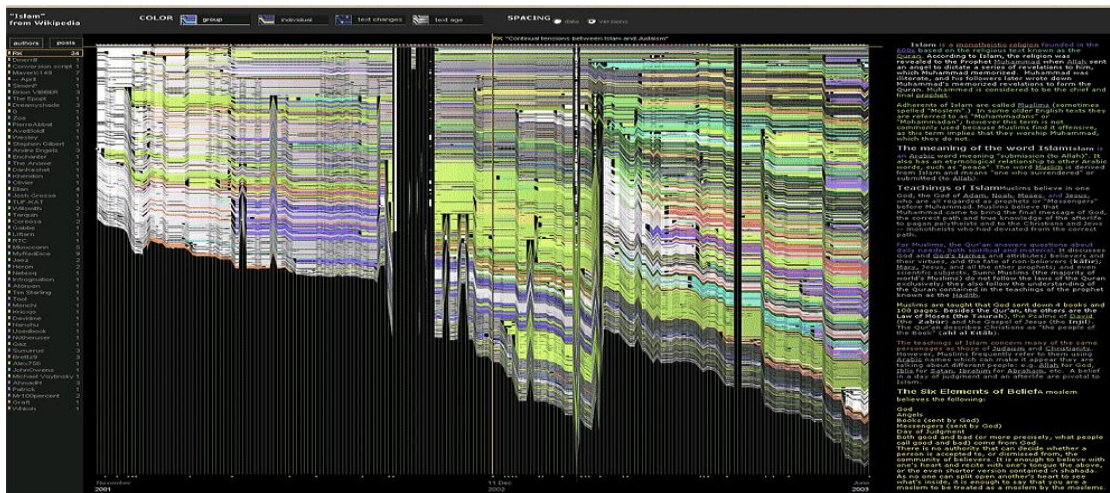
"Islam"
from Wikipedia

COLOR group individual text changes text age

SPACING dates versions

authors posts

RK 34
Deverrill 1
Conversion script 1
Mav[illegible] 3
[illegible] Ayal 1
Slrenf 1
Brion VIBBER 1
The Epopt 1
Ozemyshdale 3
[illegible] 1
Zoe 1
FlorisAbbot 1
AxelBoldt 1
Hasday 1
Stephen Gilbert 1
Andre Engels 1
Enchanter 1
The Anome 1
Danhicnet 1
Hitendon 1
Olivier 1
Ellen 4
Josh Grosse 1
TUF-KAT 1
Wikiwalk 2
Tarquin 1
Corenza 1
Gabbe 1
Liftarn 1
RTC 1
Mkmcconn 1
MyRedDice 2
Jiesz 2
Heron 2
Nelwild 1
Infrogmation 1
Aborgon 1
Tim Starling 1
Tool 1
Menchi 1
Kricxjo 1
Davidme 1
Nanshu 1
Usedbook 1
Notheruser 1
Gaz 1
Sunurnet 3
Sevi 1
Alex756 1
JohnOwens 1
Michael Voytinsky 1
Ahmadh 3
Patrick 1
Mr100percent 2
Graft 1
Wikiols 1

RK "Continual tensions between Islam and Judaism"

November 2001
11 Dec 2002
June 2003

Islam is a monotheistic religion founded in the 600s based on the religious text known as the Quran. According to Islam, the Qur'an was revealed to the Prophet Muhammad when Allah sent an angel to dictate a series of revelations to him, which Muhammad memorized. Muhammad was illiterate, and his followers later wrote down Muhammad's memorized revelations to form the Quran. Muhammad is considered to be the chief and final prophet.

Adherents of Islam are called Muslims (sometimes spelled "Moslem".) In some older English texts they are referred to as "Muhammadans" or "Mohammadans"; however this term is not commonly used because Muslims find it offensive, as this term implies that they worship Muhammad, which they do not.

The meaning of the word IslamIslam is an Arabic word meaning "submission (to Allah)". It also has an etymological relationship to other Arabic words such as salaam (peace). The word Muslim is derived from Islam and means "one who surrendered" or submitted (to Allah).

Teachings of IslamMuslims believe in one God, the God of Adam, Noah, Moses, and Jesus, who are all regarded as prophets or "Messengers" before Muhammad. Muslims believe that Muhammad came to bring the final message of God, the correct path and true knowledge of the afterlife to pagan polytheists, and to Christians and Jews -- monotheists who had deviated from the correct path.

For Muslims, the Qur'an answers questions about daily needs, both spiritual and material. It discusses God and God's Names and attributes; believers and their virtues; and the fate of non-believers (Kafir). Mary, Jesus, and all the other prophets; and even scientific subjects. Sunni Muslims (the majority of world Muslims) do not follow the laws of the Quran exclusively; they also follow the understanding of the Quran contained in the teachings of the prophet known as the Hadith.

Muslims are taught that God sent down 4 books and 100 pages. Besides the Qur'an, the others are the Law of Moses (the Taurah), the Psalms of David (the Zabur) and the Gospel of Jesus (the Injil). The Qur'an describes Christians as "the people of the Book" (ahl al kitab).

The teachings of Islam concern many of the same personages as those of Judaism and Christianity. However, Muslims frequently refer to them using Arabic names which can make it appear they are talking about different people; e.g. Allah for God, Iblis for Satan, Ibrahim for Abraham, etc. A belief in a day of judgment and an afterlife are pivotal to Islam.

The Six Elements of BeliefA moslem believes the following:

God
Angels
Books (sent by God)
Messengers (sent by God)
Day of Judgment
Both good and bad (or more precisely, what people call good and bad) come from God
There is no authority that can decide whether a person is accepted to, or dismissed from, the community of believers. It is enough to believe with one's heart and recite with one's tongue the above, or the even shorter version contained in shahada. As no one can split open another's heart to see what's inside, it is enough to say that you are a moslem to be treated as a moslem by the moslems.